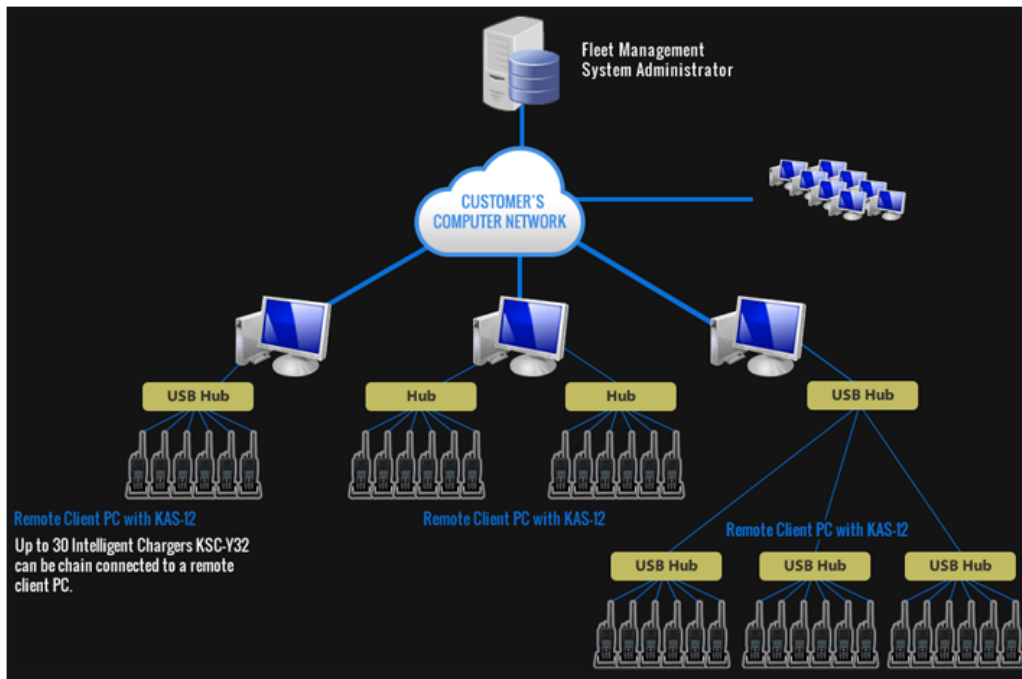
Fleet Management System Administrator

CUSTOMER'S COMPUTER NETWORK

USB Hub

Hub

Hub

USB Hub

Remote Client PC with KAS-12

Up to 30 Intelligent Chargers KSC-Y32 can be chain connected to a remote client PC.

Remote Client PC with KAS-12

Remote Client PC with KAS-12

USB Hub

USB Hub

USB Hub